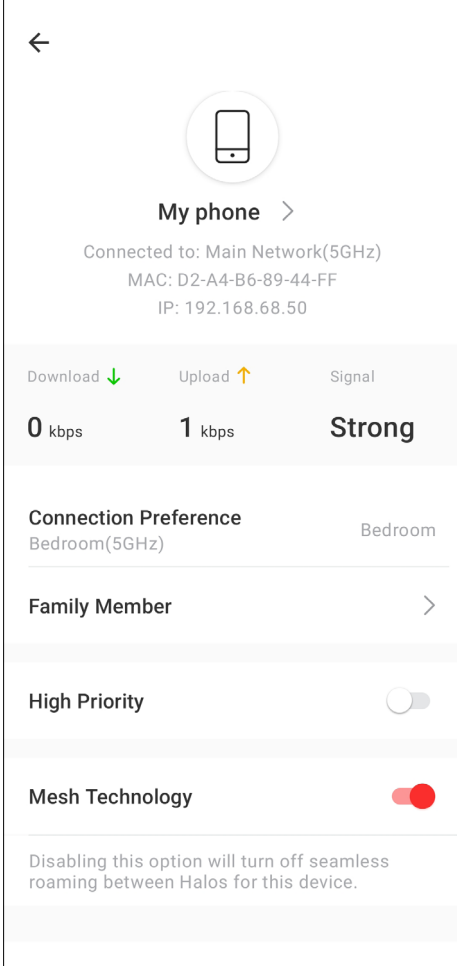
My phone >

Connected to: Main Network(5GHz)
MAC: D2-A4-B6-89-44-FF
IP: 192.168.68.50

Download ↓

0 kbps

Upload ↑

1 kbps

Signal

Strong

Connection Preference
Bedroom(5GHz)

Bedroom

Family Member >

High Priority

Mesh Technology

Disabling this option will turn off seamless roaming between Halos for this device.